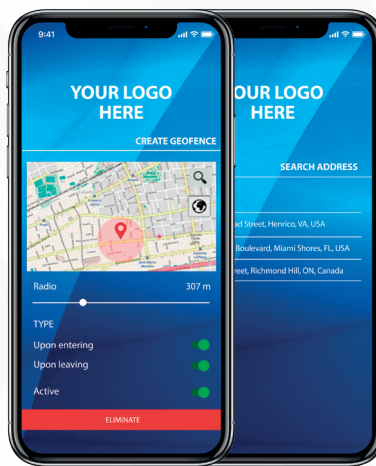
9:41

YOUR LOGO HERE

CREATE GEOFENCE

Radio

307 m

TYPE

Upon entering

Upon leaving

Active

ELIMINATE

OUR LOGO HERE

SEARCH ADDRESS

ad Street, Henrico, VA, USA

Boulevard, Miami Shores, FL, USA

reet, Richmond Hill, ON, Canada